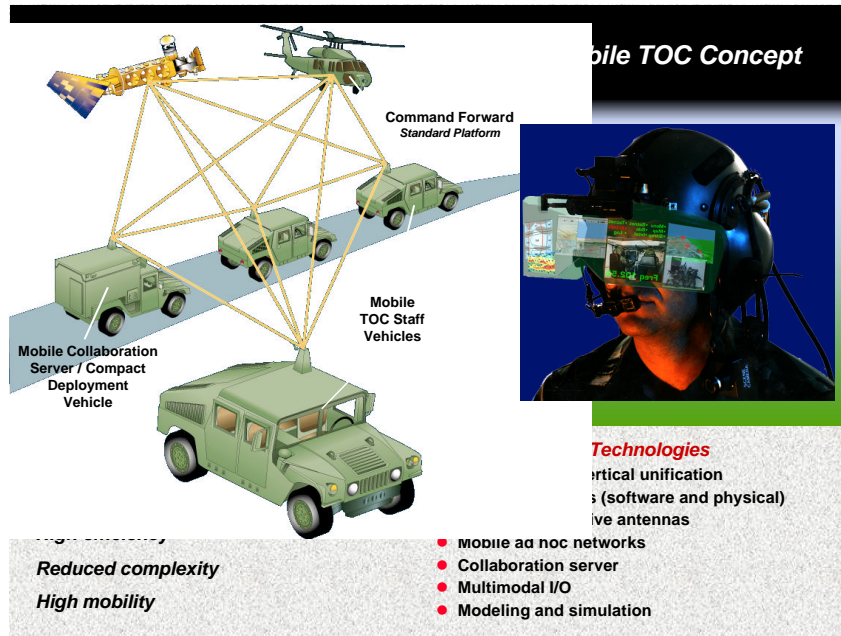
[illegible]bile TOC Concept

Command Forward
Standard Platform

Mobile Collaboration Server / Compact Deployment Vehicle

Mobile TOC Staff Vehicles

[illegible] Technologies
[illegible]ertical unification
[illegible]s (software and physical)
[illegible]ive antennas
Mobile ad hoc networks
Collaboration server
Multimodal I/O
Modeling and simulation

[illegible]
Reduced complexity
High mobility